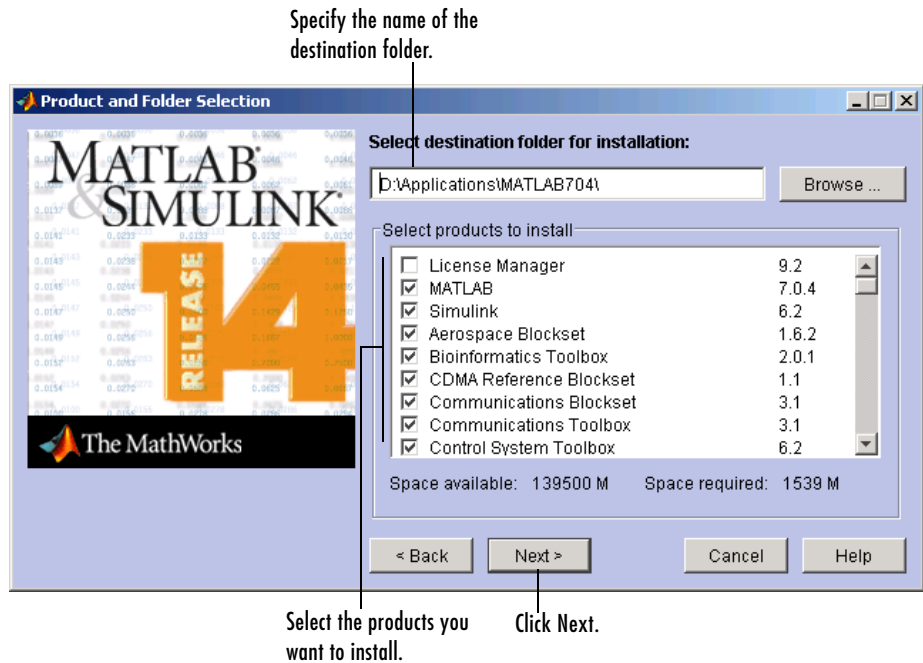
Specify the name of the destination folder.

Product and Folder Selection

MATLAB
&
SIMULINK
RELEASE 14

The MathWorks

Select destination folder for installation:

D:\Applications\MATLAB704\

Browse ...

Select products to install

| | | |
|---|---|---|
| ☐ | License Manager | 9.2 |
| ☑ | MATLAB | 7.0.4 |
| ☑ | Simulink | 6.2 |
| ☑ | Aerospace Blockset | 1.6.2 |
| ☑ | Bioinformatics Toolbox | 2.0.1 |
| ☑ | CDMA Reference Blockset | 1.1 |
| ☑ | Communications Blockset | 3.1 |
| ☑ | Communications Toolbox | 3.1 |
| ☑ | Control System Toolbox | 6.2 |

Space available: 139500 M Space required: 1539 M

< Back Next > Cancel Help

Select the products you want to install.

Click Next.